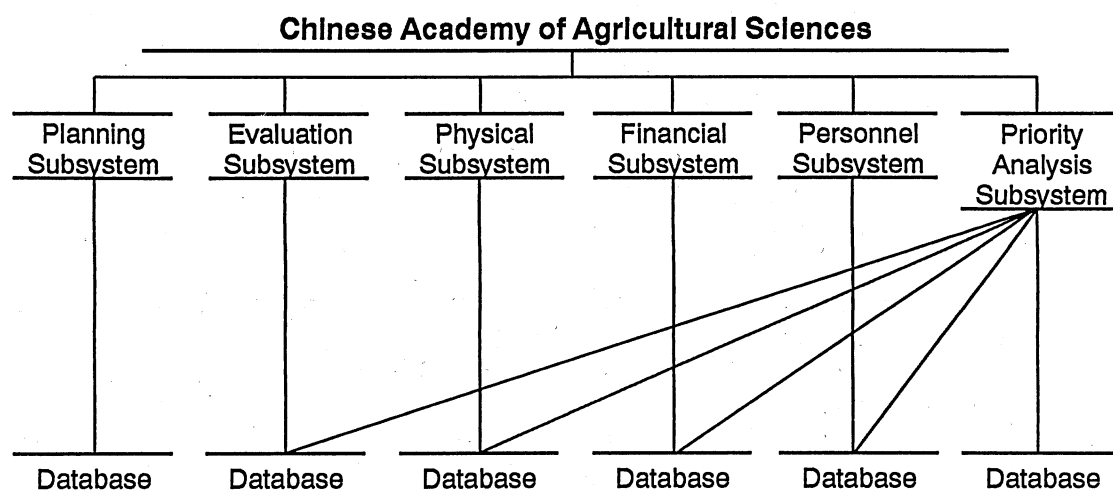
Chinese Academy of Agricultural Sciences

Planning Subsystem

Evaluation Subsystem

Physical Subsystem

Financial Subsystem

Personnel Subsystem

Priority Analysis Subsystem

Database

Database

Database

Database

Database

Database